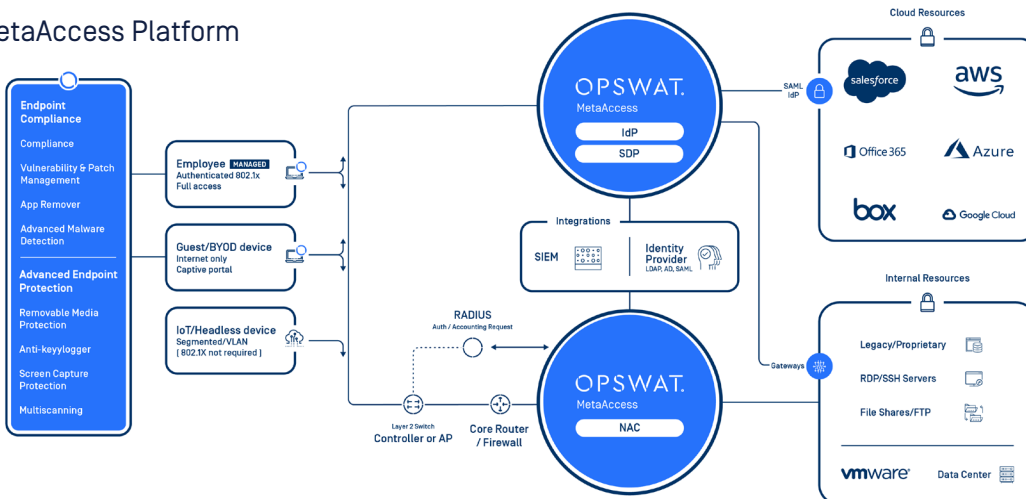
etaAccess Platform

Endpoint Compliance
Compliance
Vulnerability & Patch Management
App Remover
Advanced Malware Detection
Advanced Endpoint Protection
Removable Media Protection
Anti-keylogger
Screen Capture Protection
Multiscanning

Employee MANAGED
Authenticated 802.1x
Full access

Guest/BYOD device
Internet only
Captive portal

IoT/Headless device
Segmented/VLAN
[ 802.1X not required ]

OPSWAT.
MetaAccess
IdP
SDP

SAML IdP

Cloud Resources
salesforce
aws
Office 365
Azure
box
Google Cloud

Integrations
SIEM
Identity Provider
LDAP, AD, SAML

RADIUS
Auth / Accounting Request

OPSWAT.
MetaAccess
NAC

Layer 2 Switch
Controller or AP
Core Router / Firewall

Gateways

Internal Resources
Legacy/Proprietary
RDP/SSH Servers
File Shares/FTP
vmware
Data Center